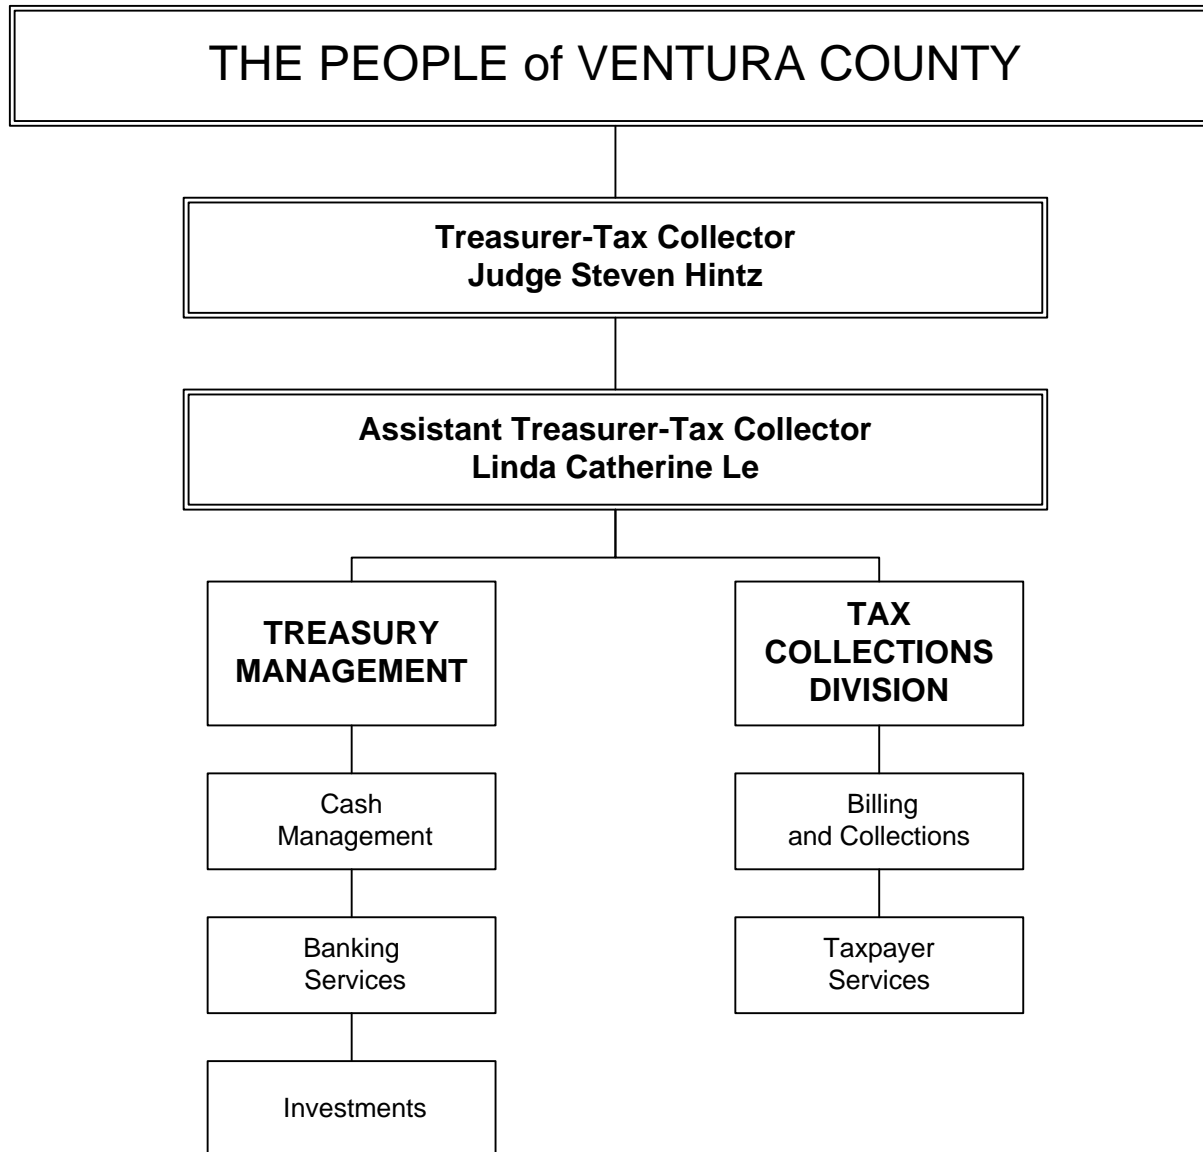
THE PEOPLE of VENTURA COUNTY

Treasurer-Tax Collector
Judge Steven Hintz

Assistant Treasurer-Tax Collector
Linda Catherine Le

TREASURY MANAGEMENT

Cash Management

Banking Services

Investments

TAX COLLECTIONS DIVISION

Billing and Collections

Taxpayer Services